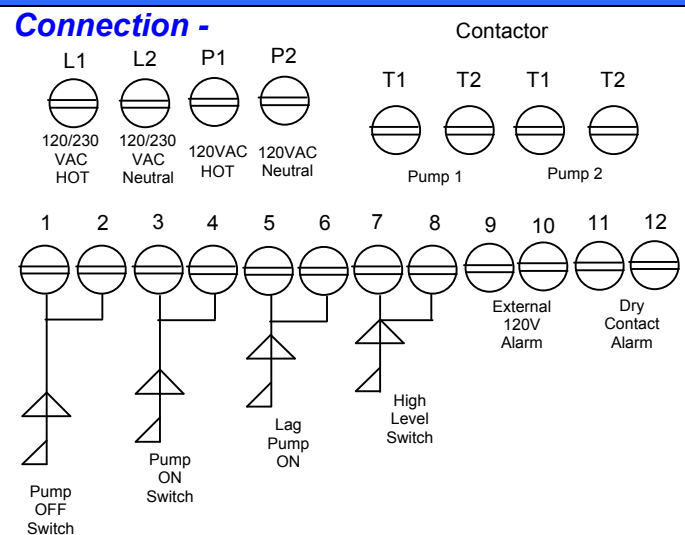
Connection -

Contactor

L1
120/230 VAC HOT

L2
120/230 VAC Neutral

P1
120VAC HOT

P2
120VAC Neutral

T1 T2 T1 T2
Pump 1 Pump 2

1 2 3 4 5 6 7 8 9 10 11 12

External 120V Alarm

Dry Contact Alarm

Pump OFF Switch

Pump ON Switch

Lag Pump ON

High Level Switch